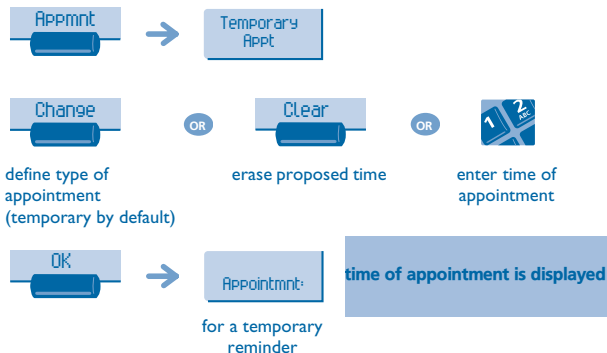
Appmnt

Temporary Appt

Change

OR

Clear

OR

1 2 ABC

define type of appointment (temporary by default)

erase proposed time

enter time of appointment

OK

Appointmnt:

for a temporary reminder

time of appointment is displayed